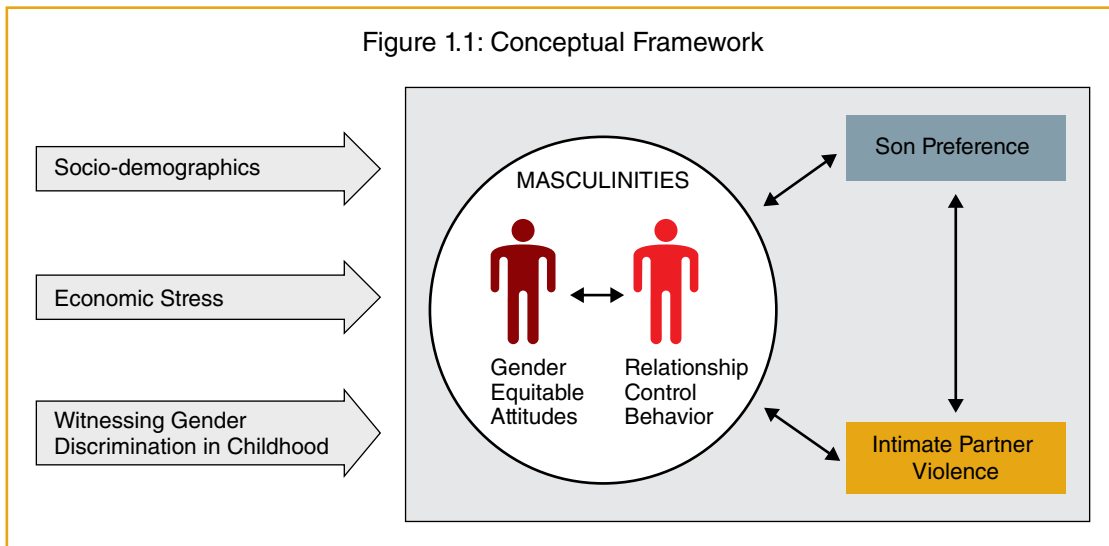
Figure 1.1: Conceptual Framework

Socio-demographics

Economic Stress

Witnessing Gender Discrimination in Childhood

MASCULINITIES

Gender Equitable Attitudes

Relationship Control Behavior

Son Preference

Intimate Partner Violence